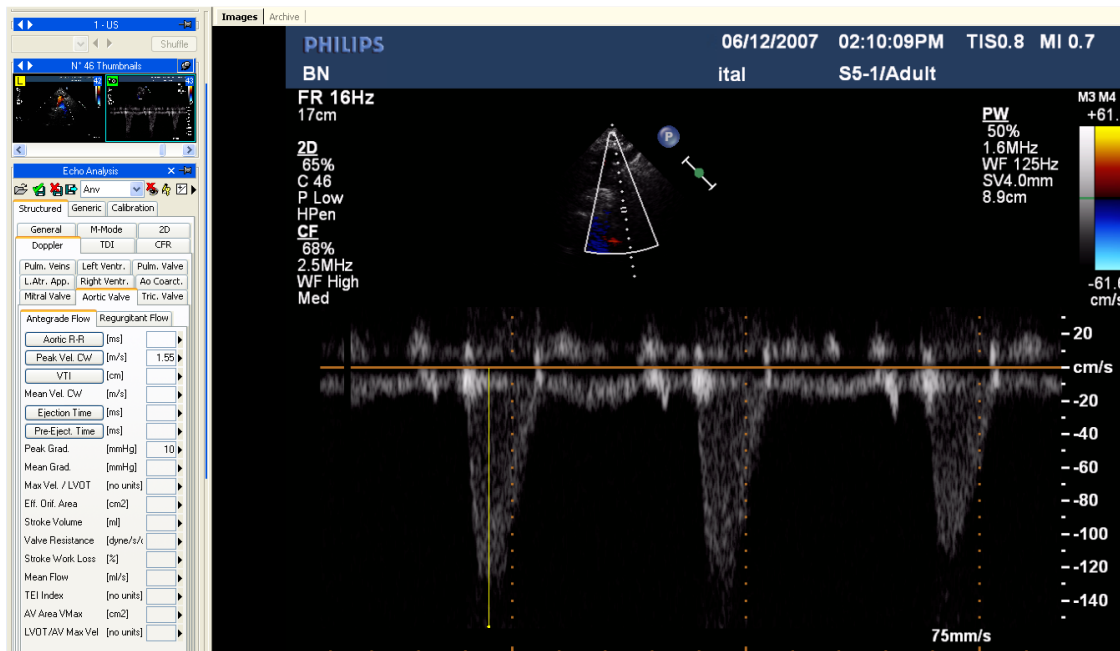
1 - US

Shuffle

N° 46 Thumbnails

L 42 43

Echo Analysis

Anv

Structured | Generic | Calibration

General | M-Mode | 2D
Doppler | TDI | CFR

Pulm. Veins | Left Ventr. | Pulm. Valve
L.Atr. App. | Right Ventr. | Ao Coarct.
Mitral Valve | Aortic Valve | Tric. Valve

Antegrade Flow | Regurgitant Flow

| | | |
|---|---|---|
| Aortic R-R | [ms] | |
| Peak Vel. CW | [m/s] | 1.55 |
| VTI | [cm] | |
| Mean Vel. CW | [m/s] | |
| Ejection Time | [ms] | |
| Pre-Eject. Time | [ms] | |
| Peak Grad. | [mmHg] | 10 |
| Mean Grad. | [mmHg] | |
| Max Vel. / LVOT | [no units] | |
| Eff. Orif. Area | [cm2] | |
| Stroke Volume | [ml] | |
| Valve Resistance | [dyne/s/c | |
| Stroke Work Loss | [%] | |
| Mean Flow | [ml/s] | |
| TEI Index | [no units] | |
| AV Area VMax | [cm2] | |
| LVOT/AV Max Vel | [no units] | |

Images | Archive

PHILIPS 06/12/2007 02:10:09PM TIS0.8 MI 0.7
BN ital S5-1/Adult

FR 16Hz
17cm

2D
65%
C 46
P Low
HPen
CF
68%
2.5MHz
WF High
Med

P

PW
50%
1.6MHz
WF 125Hz
SV4.0mm
8.9cm

M3 M4
+61.
-61.
cm/s

20
cm/s
-20
-40
-60
-80
-100
-120
-140

75mm/s